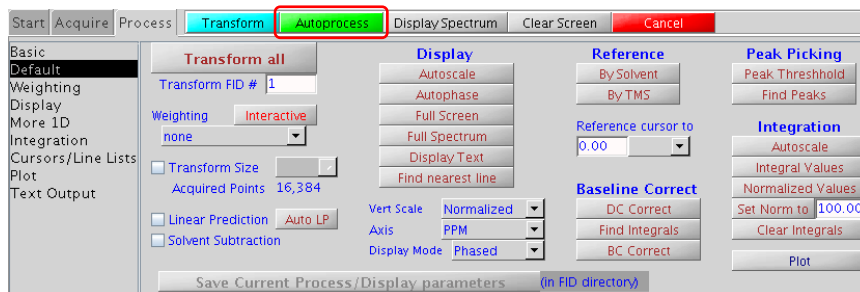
Start Acquire Process Transform Autoprocess Display Spectrum Clear Screen Cancel

Basic
Default
Weighting
Display
More 1D
Integration
Cursors/Line Lists
Plot
Text Output

Transform all
Transform FID # 1
Weighting Interactive
none
Transform Size
Acquired Points 16,384
Linear Prediction Auto LP
Solvent Subtraction

Display
Autoscale
Autophase
Full Screen
Full Spectrum
Display Text
Find nearest line
Vert Scale Normalized
Axis PPM
Display Mode Phased

Reference
By Solvent
By TMS
Reference cursor to
0.00

Baseline Correct
DC Correct
Find Integrals
BC Correct

Peak Picking
Peak Threshhold
Find Peaks

Integration
Autoscale
Integral Values
Normalized Values
Set Norm to 100.00
Clear Integrals

Plot

Save Current Process/Display parameters (in FID directory)